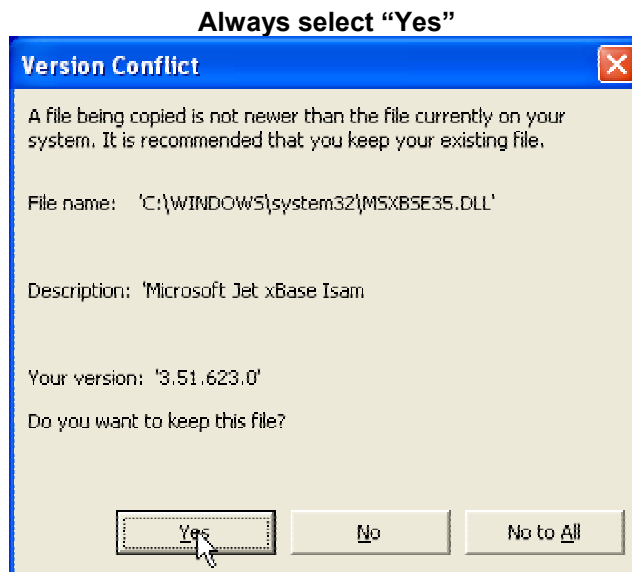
Always select "Yes"

Version Conflict

A file being copied is not newer than the file currently on your system. It is recommended that you keep your existing file.

File name: 'C:\WINDOWS\system32\MSXBSE35.DLL'

Description: 'Microsoft Jet xBase Isam

Your version: '3.51.623.0'

Do you want to keep this file?

Yes

No

No to All